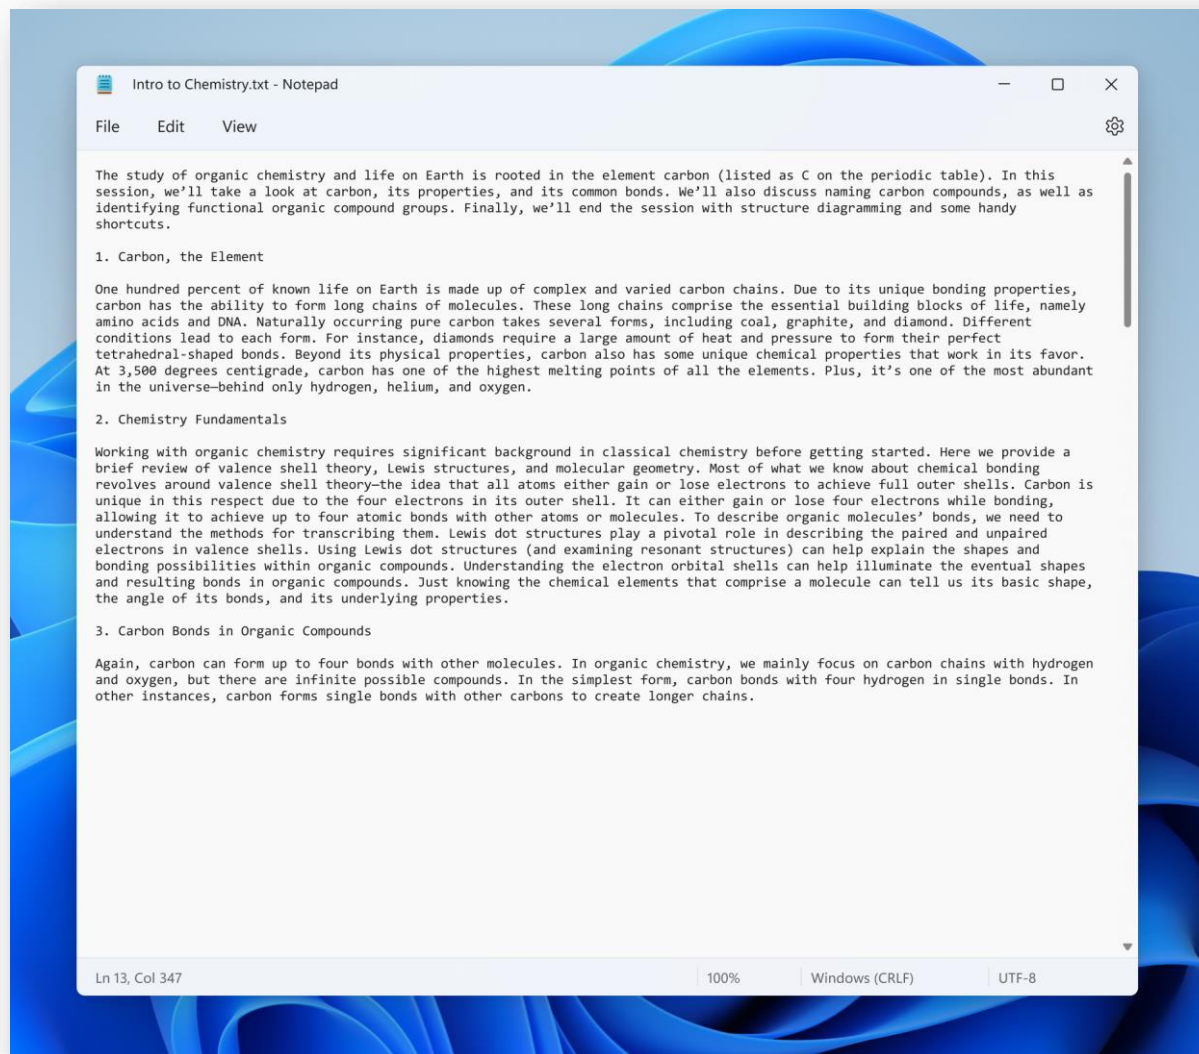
Intro to Chemistry.txt - Notepad

File Edit View

The study of organic chemistry and life on Earth is rooted in the element carbon (listed as C on the periodic table). In this session, we'll take a look at carbon, its properties, and its common bonds. We'll also discuss naming carbon compounds, as well as identifying functional organic compound groups. Finally, we'll end the session with structure diagramming and some handy shortcuts.

1. Carbon, the Element

One hundred percent of known life on Earth is made up of complex and varied carbon chains. Due to its unique bonding properties, carbon has the ability to form long chains of molecules. These long chains comprise the essential building blocks of life, namely amino acids and DNA. Naturally occurring pure carbon takes several forms, including coal, graphite, and diamond. Different conditions lead to each form. For instance, diamonds require a large amount of heat and pressure to form their perfect tetrahedral-shaped bonds. Beyond its physical properties, carbon also has some unique chemical properties that work in its favor. At 3,500 degrees centigrade, carbon has one of the highest melting points of all the elements. Plus, it's one of the most abundant in the universe—behind only hydrogen, helium, and oxygen.

2. Chemistry Fundamentals

Working with organic chemistry requires significant background in classical chemistry before getting started. Here we provide a brief review of valence shell theory, Lewis structures, and molecular geometry. Most of what we know about chemical bonding revolves around valence shell theory—the idea that all atoms either gain or lose electrons to achieve full outer shells. Carbon is unique in this respect due to the four electrons in its outer shell. It can either gain or lose four electrons while bonding, allowing it to achieve up to four atomic bonds with other atoms or molecules. To describe organic molecules' bonds, we need to understand the methods for transcribing them. Lewis dot structures play a pivotal role in describing the paired and unpaired electrons in valence shells. Using Lewis dot structures (and examining resonant structures) can help explain the shapes and bonding possibilities within organic compounds. Understanding the electron orbital shells can help illuminate the eventual shapes and resulting bonds in organic compounds. Just knowing the chemical elements that comprise a molecule can tell us its basic shape, the angle of its bonds, and its underlying properties.

3. Carbon Bonds in Organic Compounds

Again, carbon can form up to four bonds with other molecules. In organic chemistry, we mainly focus on carbon chains with hydrogen and oxygen, but there are infinite possible compounds. In the simplest form, carbon bonds with four hydrogen in single bonds. In other instances, carbon forms single bonds with other carbons to create longer chains.

Ln 13, Col 347 100% Windows (CRLF) UTF-8